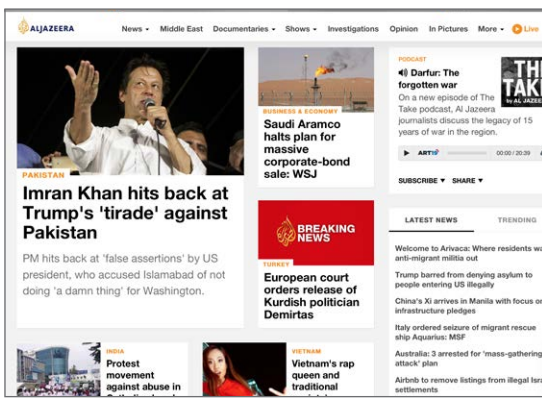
ALJAZEERA News ▾ Middle East Documentaries ▾ Shows ▾ Investigations Opinion In Pictures More ▾ Live

PAKISTAN

Imran Khan hits back at Trump's 'tirade' against Pakistan

PM hits back at 'false assertions' by US president, who accused Islamabad of not doing 'a damn thing' for Washington.

BUSINESS & ECONOMY

Saudi Aramco halts plan for massive corporate-bond sale: WSJ

BREAKING NEWS

TURKEY

European court orders release of Kurdish politician Demirtas

PODCAST

Darfur: The forgotten war

On a new episode of The Take podcast, Al Jazeera journalists discuss the legacy of 15 years of war in the region.

THE TAKE by AL JAZEE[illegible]

ART19 00:00 / 20:39

SUBSCRIBE ▾ SHARE ▾

LATEST NEWS TRENDING

Welcome to Arivaca: Where residents wa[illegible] anti-migrant militia out

Trump barred from denying asylum to people entering US illegally

China's Xi arrives in Manila with focus on infrastructure pledges

Italy ordered seizure of migrant rescue ship Aquarius: MSF

Australia: 3 arrested for 'mass-gathering attack' plan

Airbnb to remove listings from illegal Isr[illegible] settlements

INDIA

Protest movement against abuse in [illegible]

VIETNAM

Vietnam's rap queen and traditional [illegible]